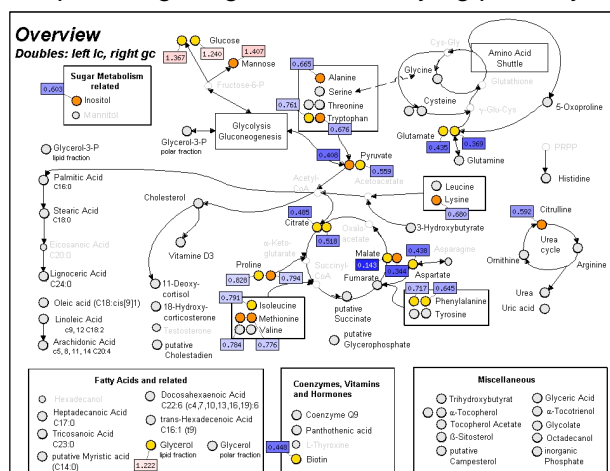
Overview
Doubles: left lc, right gc

Sugar Metabolism related
0.603
Inositol
Mannitol

1.367
Glucose
1.240
1.407
Mannose
Fructose-6-P

Glycolysis Gluconeogenesis

Glycerol-3-P lipid fraction
Glycerol-3-P polar fraction

0.665
Alanine
Serine
0.761
Threonine
Tryptophan
0.676

Amino Acid Shuttle
Cys-Gly
Glycine
Glutathione
Cysteine
γ-Glu-Cys
5-Oxoproline
Glutamate
0.435
0.369
Glutamine
PRPP
Histidine

0.408
Pyruvate
0.559
Acetyl-CoA
Acetoacetate

Palmitic Acid C16:0
Stearic Acid C18:0
Eicosanoic Acid C20:0
Lignoceric Acid C24:0
Oleic acid (C18:cis[9]1)
Linoleic Acid c9, 12 C18:2
Arachidonic Acid c5, 8, 11, 14 C20:4

Cholesterol
Vitamin D3
11-Deoxy-cortisol
18-Hydroxy-corticosterone
Testosterone
putative Cholestadien

Leucine
Lysine
0.680
3-Hydroxybutyrate

0.485
Citrate
0.518
Oxalo-acetate
α-Keto-glutarate
Proline
0.828
0.794
Succinyl-CoA
0.438
Asparagine
Malate
0.143
0.344
Aspartate
Fumarate
0.717
0.645
Phenylalanine
Tyrosine
0.791
Isoleucine
Methionine
Valine
0.784
0.776
putative Succinate
putative Glycerophosphate

0.592
Citrulline
Urea cycle
Ornithine
Arginine
Urea
Uric acid

Fatty Acids and related
Hexadecanol
Heptadecanoic Acid C17:0
Tricosanoic Acid C23:0
putative Myristic acid (C14:0)
Docosahexaenoic Acid C22:6 (c4,7,10,13,16,19):6
trans-Hexadecenoic Acid C16:1 (t9)
Glycerol lipid fraction
1.222
Glycerol polar fraction

Coenzymes, Vitamins and Hormones
Coenzyme Q9
Panthothenic acid
0.446
L-Thyroxine
Biotin

Miscellaneous
Trihydroxybutyrat
α-Tocopherol
Tocopherol Acetate
ß-Sitosterol
putative Campesterol
Glyceric Acid
α-Tocotrienol
Glycolate
Octadecanol
inorganic Phosphate